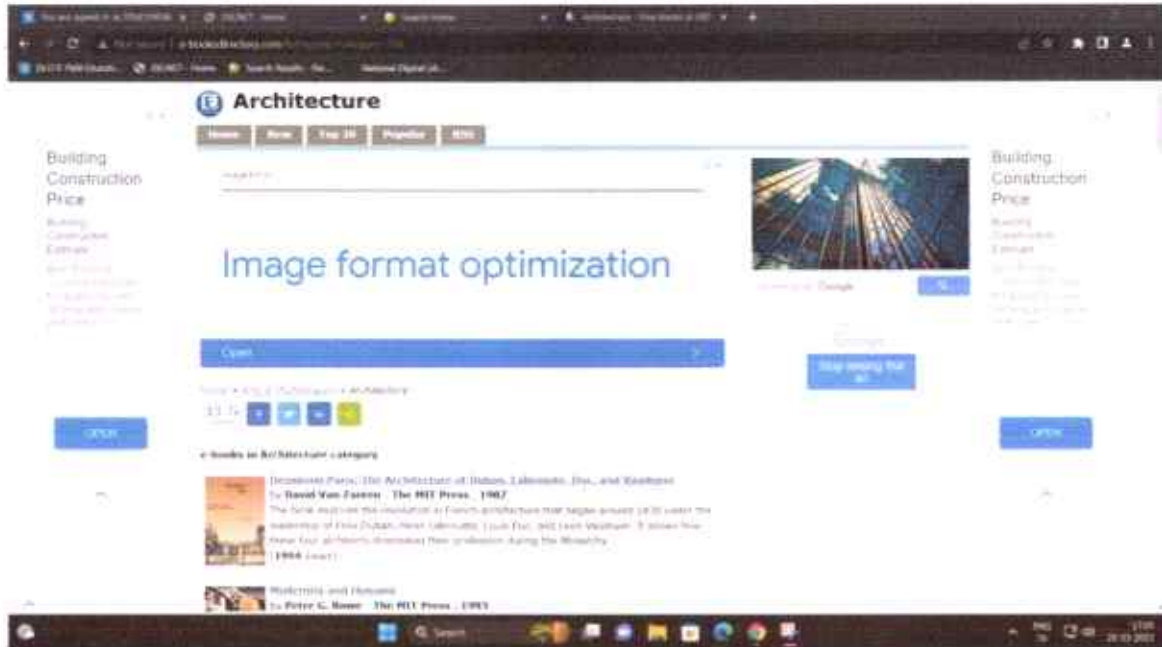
Architecture

Home | New | Top 20 | Popular | RSS

Building Construction Price

Building Construction Estimate

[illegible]

Image format optimization

Open

Google

Stop seeing this ad

OPEN

Building Construction Price

Building Construction Estimate

OPEN

Home » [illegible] » Architecture

books in Architecture category

Designing Paris: The Architecture of Duban, Labrouste, Duc, and Vaudoyer
by David Van Zanten . The MIT Press . 1987
The book explores the revolution in French architecture that began around 1830 under the leadership of Felix Duban, Henri Labrouste, Louis Duc, and Leon Vaudoyer. It shows how these four architects dominated their profession during the Monarchy.
(1904 views)

Modernists and Humanists
by Peter G. Rowe . The MIT Press . 1993

Search